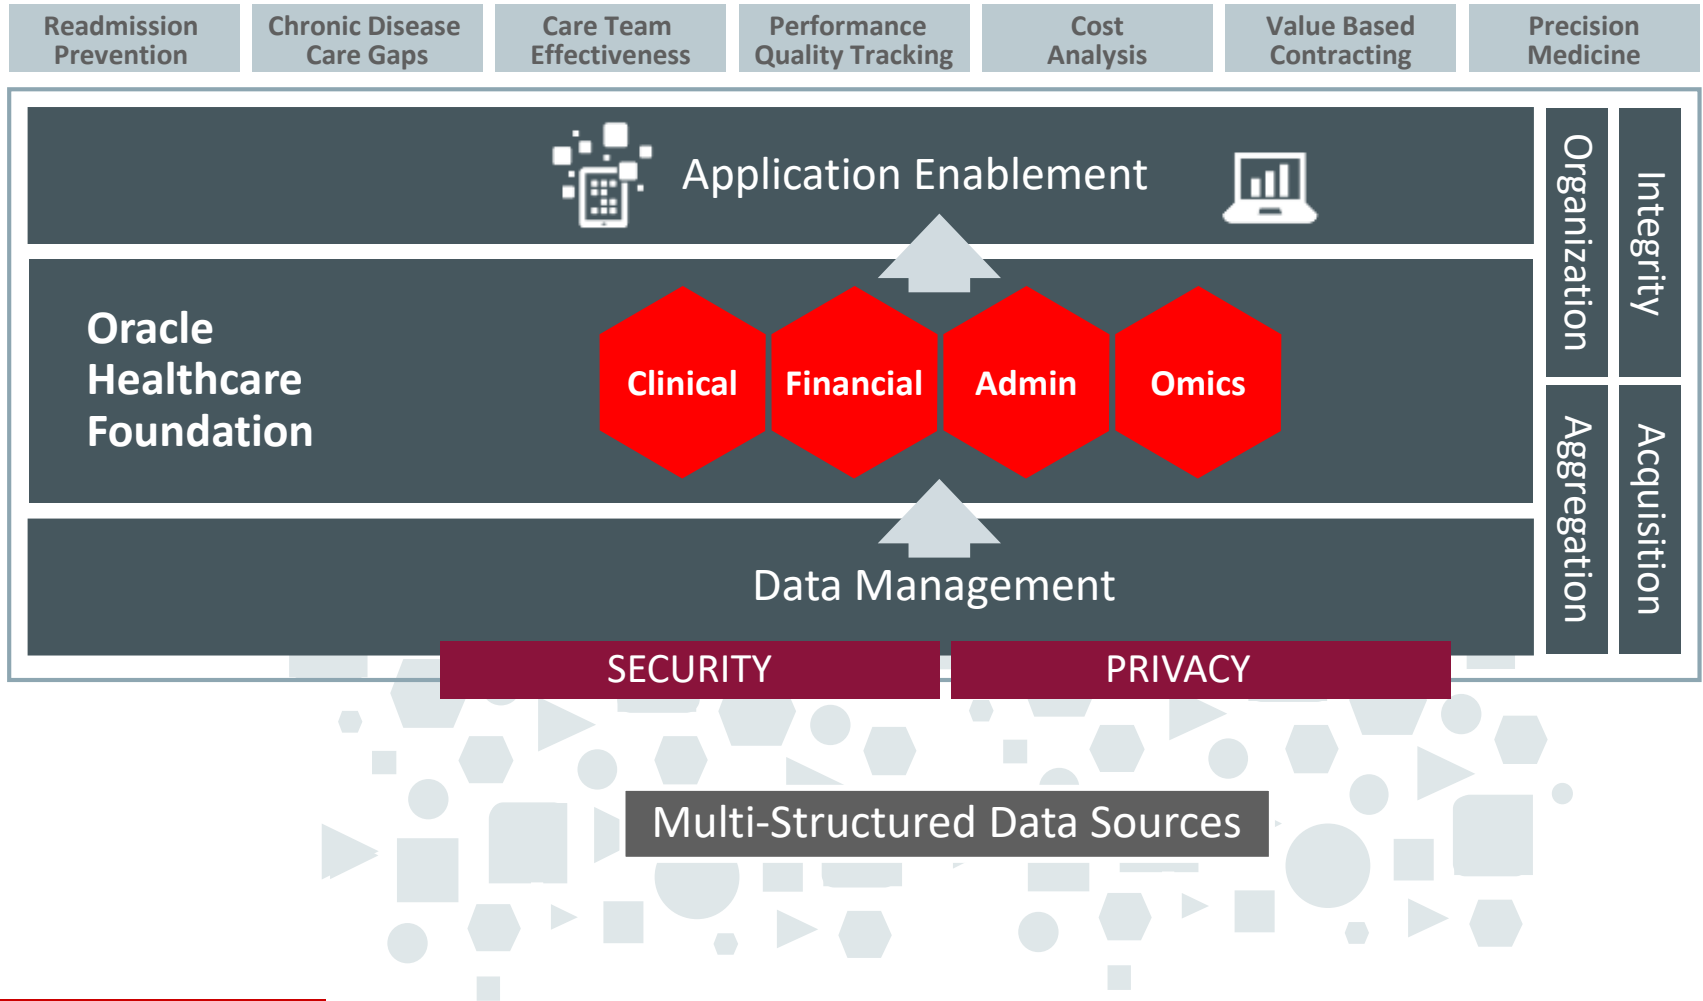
Readmission Prevention

Chronic Disease Care Gaps

Care Team Effectiveness

Performance Quality Tracking

Cost Analysis

Value Based Contracting

Precision Medicine

Application Enablement

Oracle Healthcare Foundation

Clinical

Financial

Admin

Omics

Data Management

SECURITY

PRIVACY

Organization

Integrity

Aggregation

Acquisition

Multi-Structured Data Sources